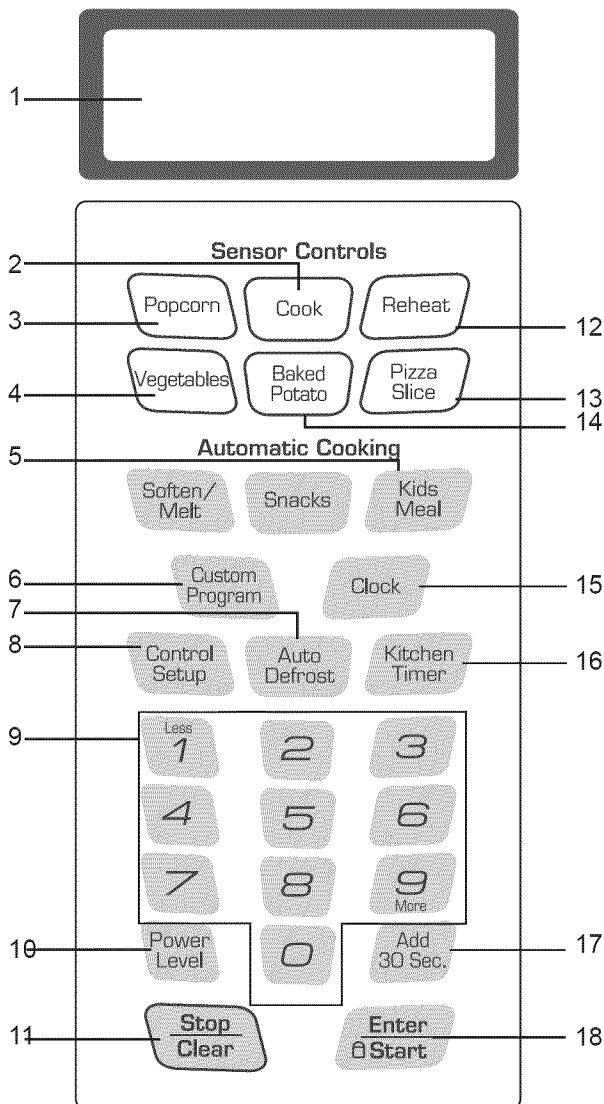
1

Sensor Controls

2

Popcorn

Cook

Reheat

3

12

Vegetables

Baked Potato

Pizza Slice

4

13

14

Automatic Cooking

5

Soften/ Melt

Snacks

Kids Meal

Custom Program

Clock

6

15

7

Control Setup

Auto Defrost

Kitchen Timer

8

16

9

Less 1

2

3

4

5

6

7

8

9 More

Power Level

0

Add 30 Sec.

10

17

Stop Clear

Enter Start

11

18